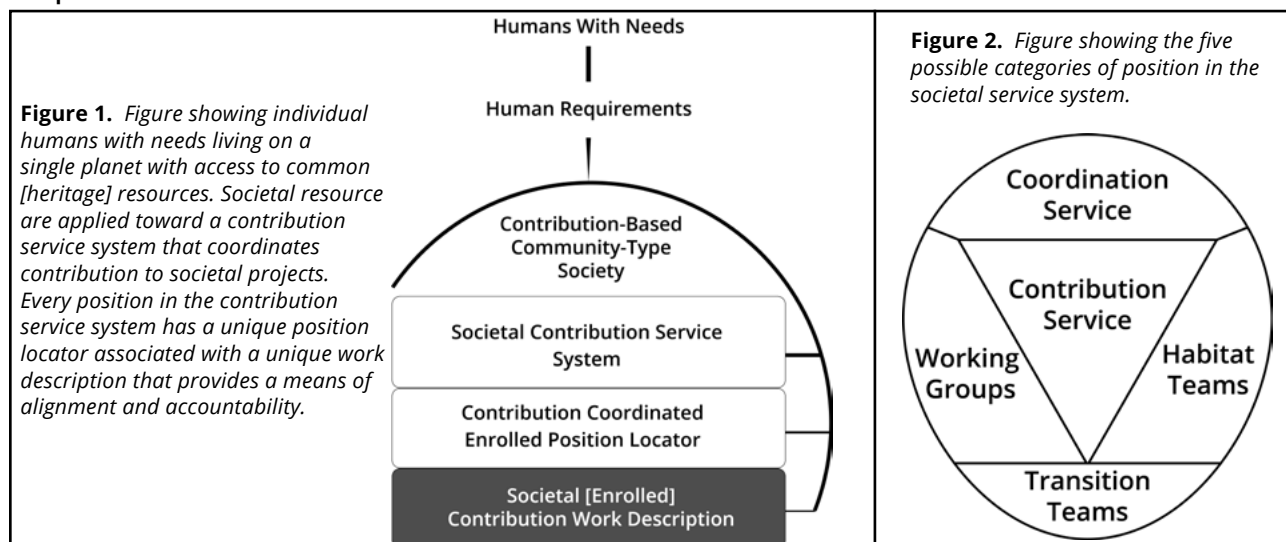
**Figure 1.** *Figure showing individual humans with needs living on a single planet with access to common [heritage] resources. Societal resource are applied toward a contribution service system that coordinates contribution to societal projects. Every position in the contribution service system has a unique position locator associated with a unique work description that provides a means of alignment and accountability.*

Humans With Needs

Human Requirements

Contribution-Based Community-Type Society

Societal Contribution Service System

Contribution Coordinated Enrolled Position Locator

Societal [Enrolled] Contribution Work Description

**Figure 2.** *Figure showing the five possible categories of position in the societal service system.*

Coordination Service

Contribution Service

Working Groups

Habitat Teams

Transition Teams